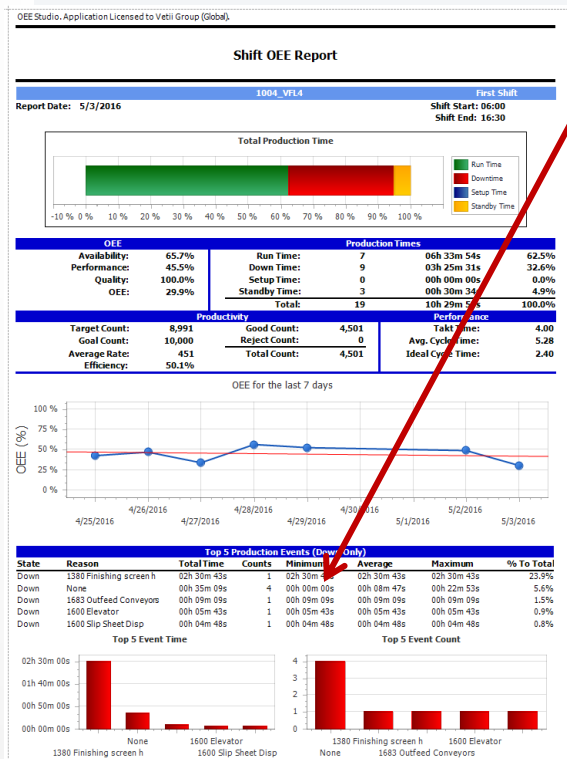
OEE Studio. Application Licensed to Vetii Group (Global).

Shift OEE Report

1004_VFL4 First Shift

Report Date: 5/3/2016

Shift Start: 06:00
Shift End: 16:30

Total Production Time

Run Time
Downtime
Setup Time
Standby Time

-10 % 0 % 10 % 20 % 30 % 40 % 50 % 60 % 70 % 80 % 90 % 100 %

OEE

| | |
|---|---|
| Availability: | 65.7% |
| Performance: | 45.5% |
| Quality: | 100.0% |
| OEE: | 29.9% |

Production Times

| | | | |
|---|---|---|---|
| Run Time: | 7 | 06h 33m 54s | 62.5% |
| Down Time: | 9 | 03h 25m 31s | 32.6% |
| Setup Time: | 0 | 00h 00m 00s | 0.0% |
| Standby Time: | 3 | 00h 30m 34s | 4.9% |
| Total: | 19 | 10h 29m 5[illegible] | 100.0% |

Productivity

| | | | |
|---|---|---|---|
| Target Count: | 8,991 | Good Count: | 4,501 |
| Goal Count: | 10,000 | Reject Count: | 0 |
| Average Rate: | 451 | Total Count: | 4,501 |
| Efficiency: | 50.1% | | |

Performance

| | |
|---|---|
| Takt Time: | 4.00 |
| Avg. Cycle Time: | 5.28 |
| Ideal Cycle Time: | 2.40 |

OEE for the last 7 days

OEE (%)

100 % 75 % 50 % 25 % 0 %

4/25/2016 4/26/2016 4/27/2016 4/28/2016 4/29/2016 4/30/2016 5/1/2016 5/2/2016 5/3/2016

Top 5 Production Events (Down Only)

| State | Reason | Total Time | Counts | Minimum | Average | Maximum | % To Total |
|---|---|---|---|---|---|---|---|
| Down | 1380 Finishing screen h | 02h 30m 43s | 1 | 02h 30m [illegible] | 02h 30m 43s | 02h 30m 43s | 23.9% |
| Down | None | 00h 35m 09s | 4 | 00h 00m 00s | 00h 08m 47s | 00h 22m 53s | 5.6% |
| Down | 1683 Outfeed Conveyors | 00h 09m 09s | 1 | 00h 09m 09s | 00h 09m 09s | 00h 09m 09s | 1.5% |
| Down | 1600 Elevator | 00h 05m 43s | 1 | 00h 05m 43s | 00h 05m 43s | 00h 05m 43s | 0.9% |
| Down | 1600 Slip Sheet Disp | 00h 04m 48s | 1 | 00h 04m 48s | 00h 04m 48s | 00h 04m 48s | 0.8% |

Top 5 Event Time

02h 30m 00s
01h 40m 00s
00h 50m 00s
00h 00m 00s

None 1600 Elevator
1380 Finishing screen h 1600 Slip Sheet Disp

Top 5 Event Count

4 3 2 1 0

1380 Finishing screen h 1600 Elevator
None 1683 Outfeed Conveyors